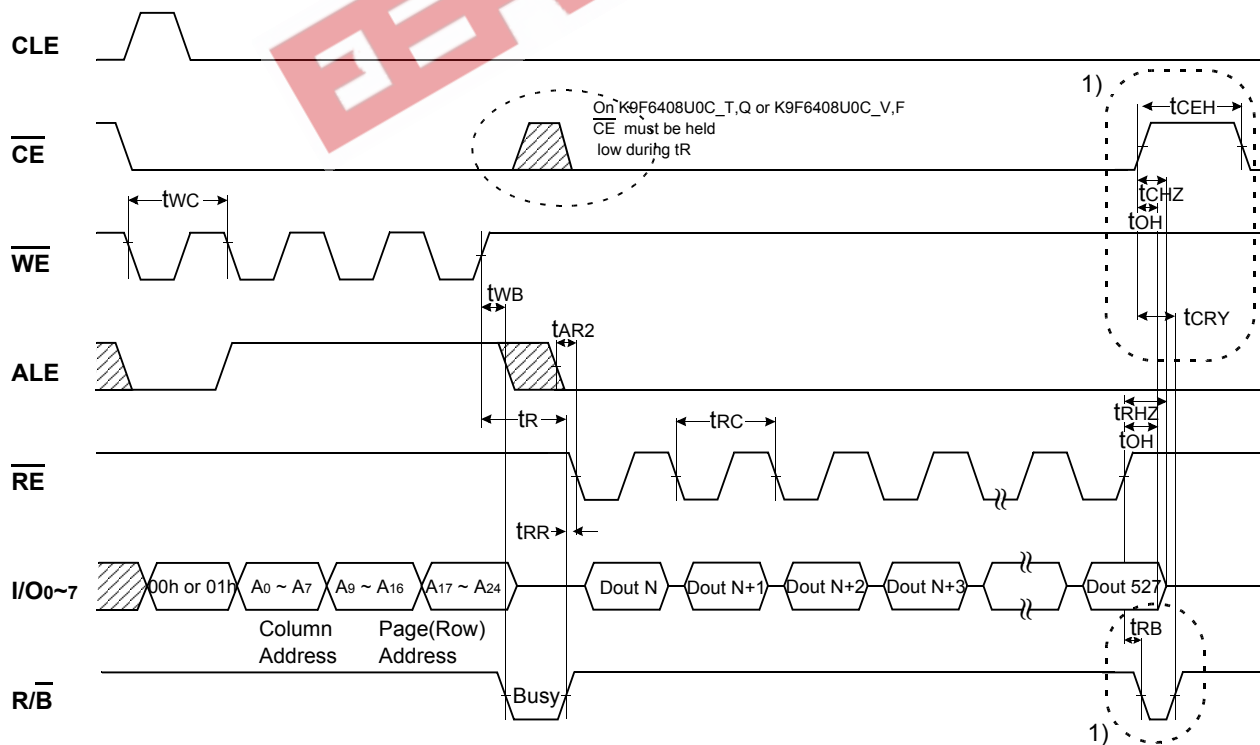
CLE

$\overline{CE}$

$\overline{WE}$

ALE

$\overline{RE}$

I/O$_{0\sim7}$

R/$\overline{B}$

1)

tCEH

On K9F6408U0C_T,Q or K9F6408U0C_V,F
$\overline{CE}$ must be held
low during tR

tWC

tCHZ

tOH

tWB

tCRY

tAR2

tR

tRC

tRHZ

tOH

tRR

00h or 01h

A$_0$ ~ A$_7$

A$_9$ ~ A$_{16}$

A$_{17}$ ~ A$_{24}$

Dout N

Dout N+1

Dout N+2

Dout N+3

Dout 527

Column Address

Page(Row) Address

tRB

Busy

1)